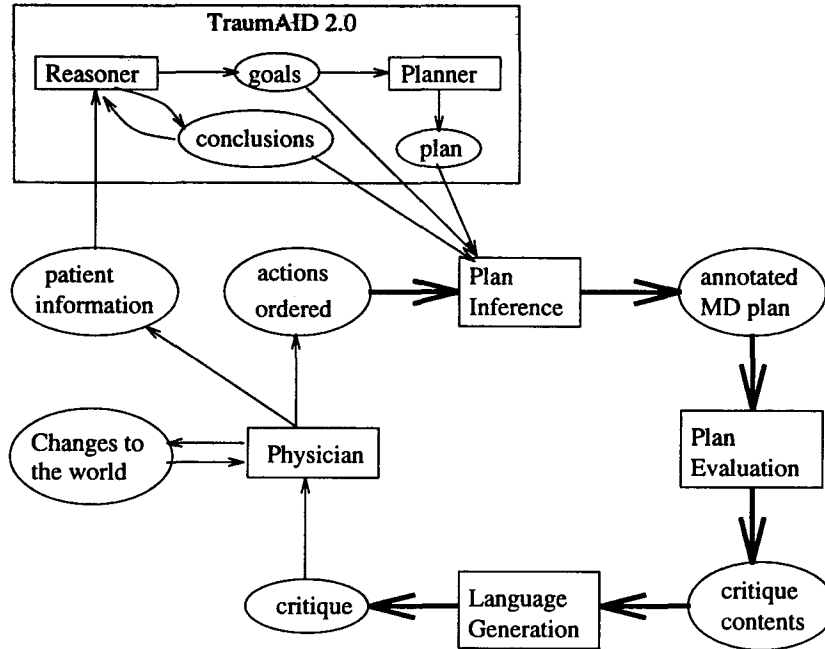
TraumAID 2.0

Reasoner

goals

Planner

conclusions

plan

patient information

actions ordered

Plan Inference

annotated MD plan

Changes to the world

Physician

Plan Evaluation

critique

Language Generation

critique contents